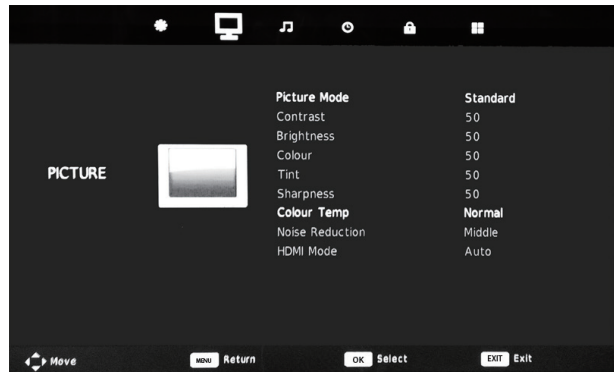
PICTURE

| | |
|---|---|
| Picture Mode | Standard |
| Contrast | 50 |
| Brightness | 50 |
| Colour | 50 |
| Tint | 50 |
| Sharpness | 50 |
| Colour Temp | Normal |
| Noise Reduction | Middle |
| HDMI Mode | Auto |

Move MENU Return OK Select EXIT Exit